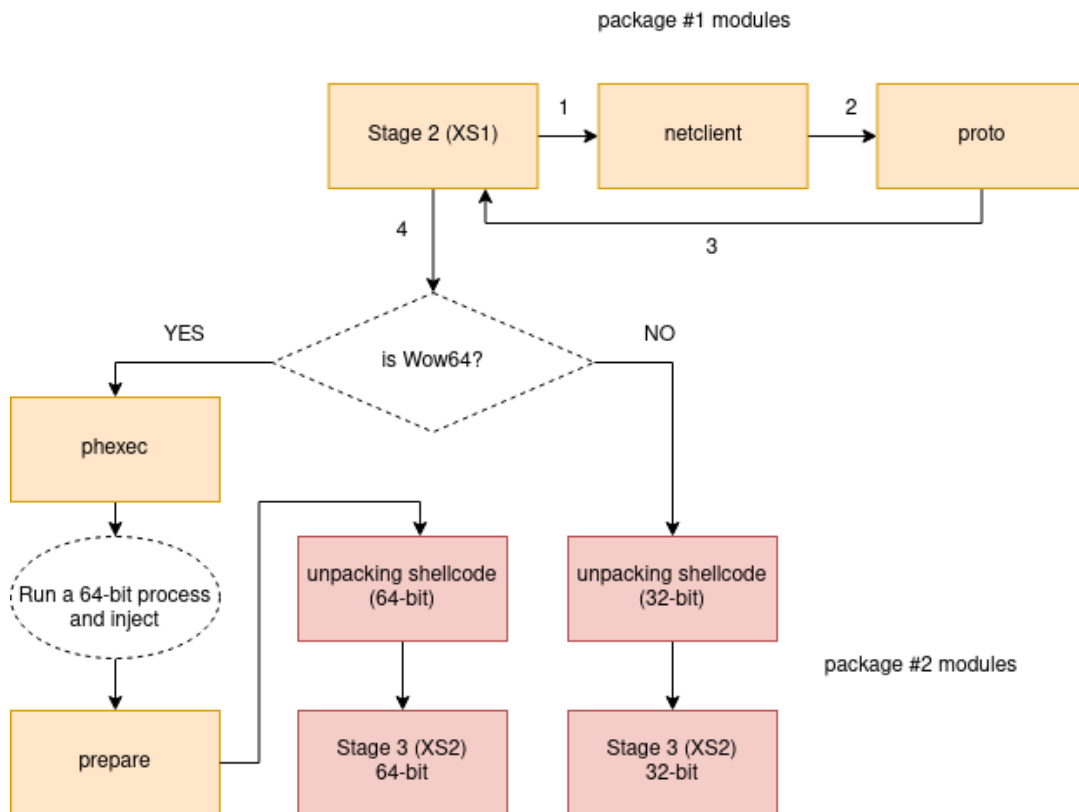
package #1 modules

Stage 2 (XS1)

1

netclient

2

proto

3

4

is Wow64?

YES

NO

phexec

Run a 64-bit process and inject

prepare

unpacking shellcode (64-bit)

Stage 3 (XS2) 64-bit

unpacking shellcode (32-bit)

Stage 3 (XS2) 32-bit

package #2 modules